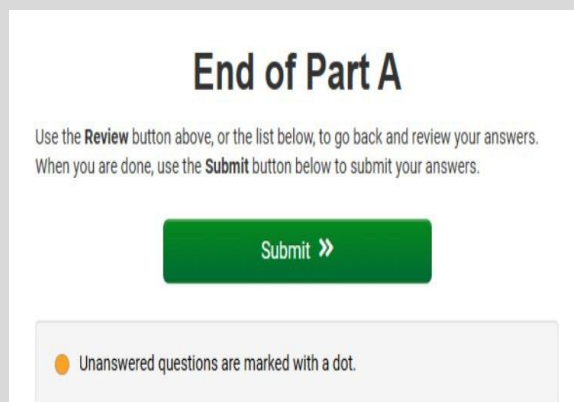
End of Part A

Use the **Review** button above, or the list below, to go back and review your answers. When you are done, use the **Submit** button below to submit your answers.

Submit »

Unanswered questions are marked with a dot.